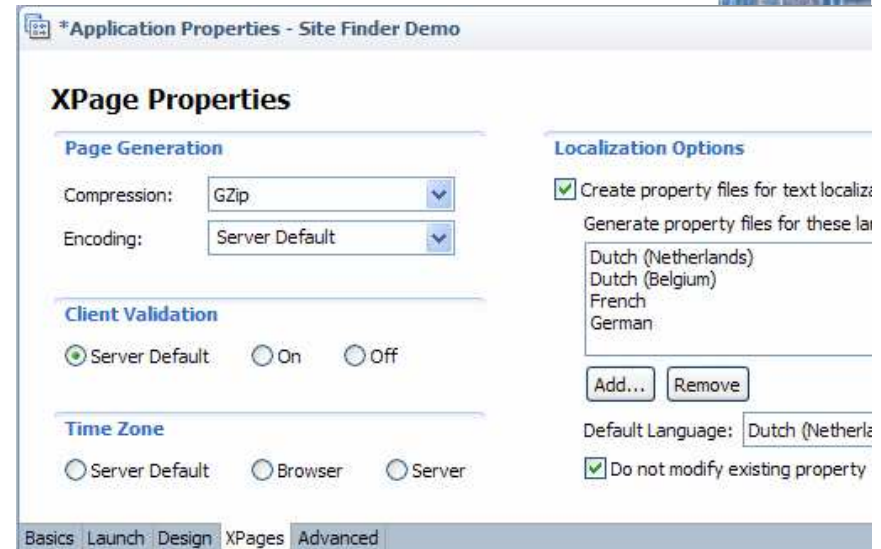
*Application Properties - Site Finder Demo

XPage Properties

Page Generation

Compression: GZip

Encoding: Server Default

Client Validation

Server Default On Off

Time Zone

Server Default Browser Server

Localization Options

Create property files for text localiza

Generate property files for these lar

Dutch (Netherlands)
Dutch (Belgium)
French
German

Add... Remove

Default Language: Dutch (Netherla

Do not modify existing property

Basics Launch Design XPages Advanced